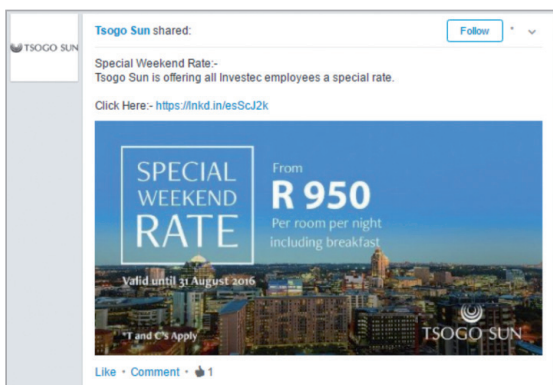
TSOGO SUN

Tsogo Sun shared:

Follow

Special Weekend Rate:-
Tsogo Sun is offering all Investec employees a special rate.

Click Here:- https://lnkd.in/esScJ2k

SPECIAL WEEKEND RATE

From R 950 Per room per night including breakfast

Valid until 31 August 2016

*T and C's Apply

TSOGO SUN

Like • Comment • 1